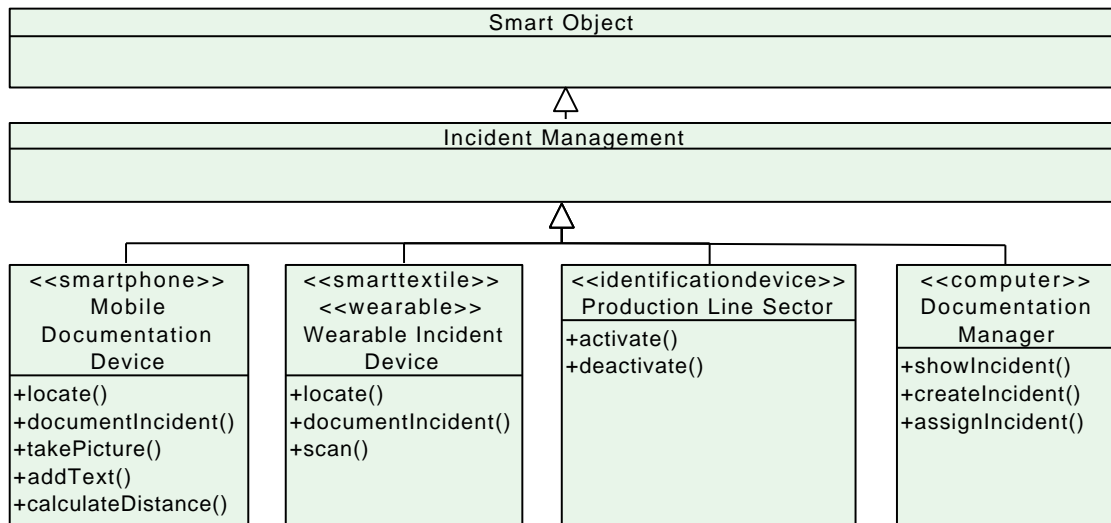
Smart Object

Incident Management

<<smartphone>>
Mobile Documentation Device

+locate()
+documentIncident()
+takePicture()
+addText()
+calculateDistance()

<<smarttextile>>
<<wearable>>
Wearable Incident Device

+locate()
+documentIncident()
+scan()

<<identificationdevice>>
Production Line Sector

+activate()
+deactivate()

<<computer>>
Documentation Manager

+showIncident()
+createIncident()
+assignIncident()